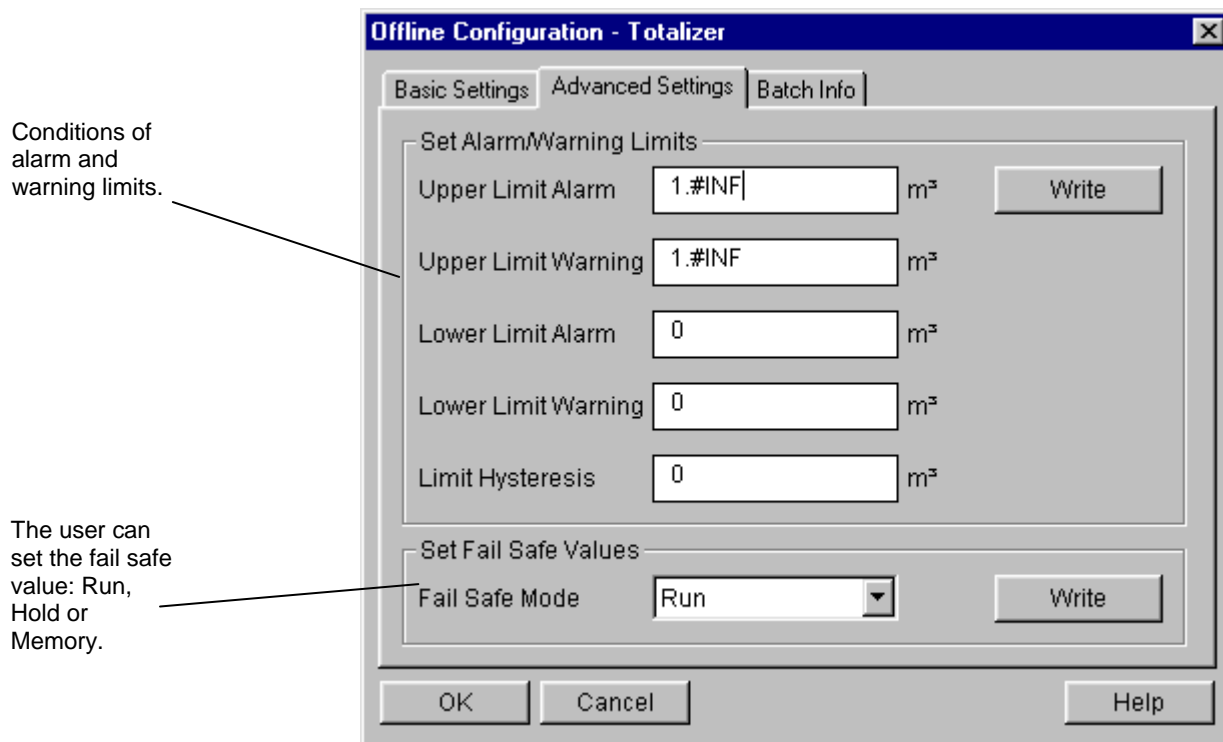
Offline Configuration - Totalizer

Basic Settings | Advanced Settings | Batch Info

Conditions of alarm and warning limits.

Set Alarm/Warning Limits

Upper Limit Alarm 1.#INF m³ Write

Upper Limit Warning 1.#INF m³

Lower Limit Alarm 0 m³

Lower Limit Warning 0 m³

Limit Hysteresis 0 m³

The user can set the fail safe value: Run, Hold or Memory.

Set Fail Safe Values

Fail Safe Mode Run Write

OK Cancel Help